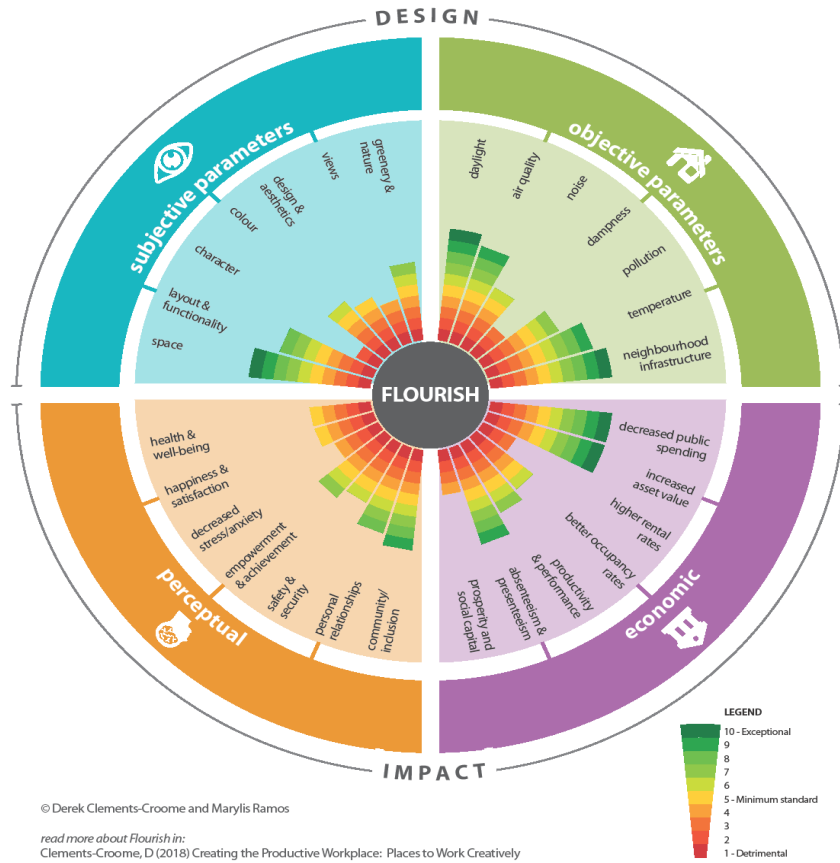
DESIGN

subjective parameters

greenery & nature

views

design & aesthetics

colour

character

layout & functionality

space

objective parameters

daylight

air quality

noise

dampness

pollution

temperature

neighbourhood infrastructure

FLOURISH

health & well-being

happiness & satisfaction

decreased stress/anxiety

empowerment & achievement

safety & security

personal relationships

community/ inclusion

perceptual

decreased public spending

increased asset value

higher rental rates

better occupancy rates

productivity & performance

absenteeism & presenteeism

prosperity and social capital

economic

IMPACT

LEGEND

10 - Exceptional

9

8

7

6

5 - Minimum standard

4

3

2

1 - Detrimental

© Derek Clements-Croome and Marylis Ramos

read more about Flourish in:
Clements-Croome, D (2018) Creating the Productive Workplace: Places to Work Creatively